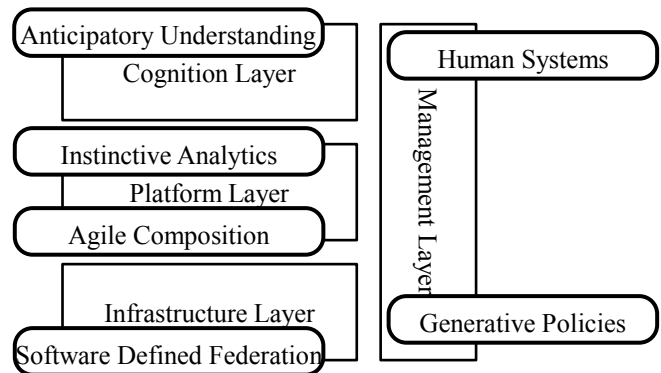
Anticipatory Understanding
Cognition Layer

Instinctive Analytics
Platform Layer
Agile Composition

Infrastructure Layer
Software Defined Federation

Human Systems
Management Layer
Generative Policies